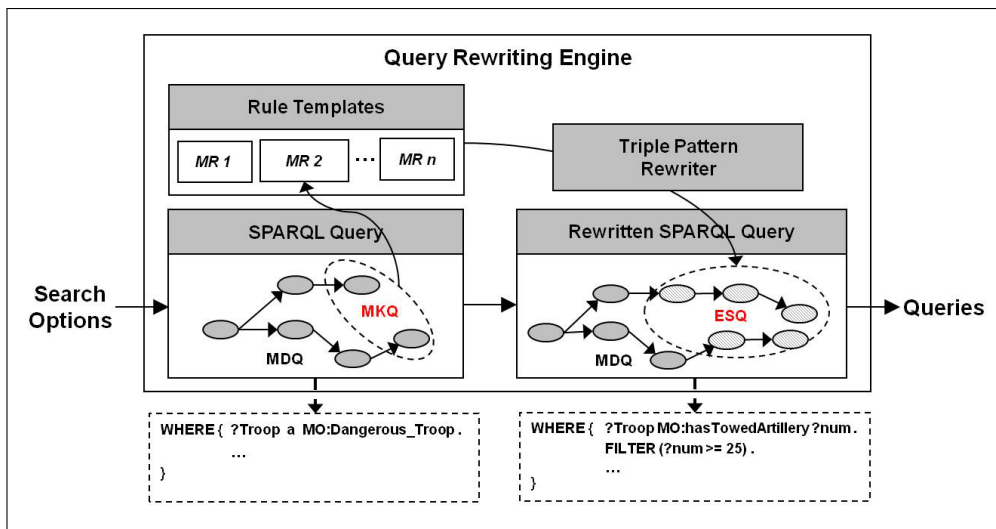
Query Rewriting Engine

Rule Templates

MR 1

MR 2

…

MR n

Triple Pattern Rewriter

SPARQL Query

MKQ

MDQ

Rewritten SPARQL Query

ESQ

MDQ

Search Options

Queries

WHERE { ?Troop a MO:Dangerous_Troop .
…
}

WHERE { ?Troop MO:hasTowedArtillery ?num .
FILTER (?num >= 25) .
…
}